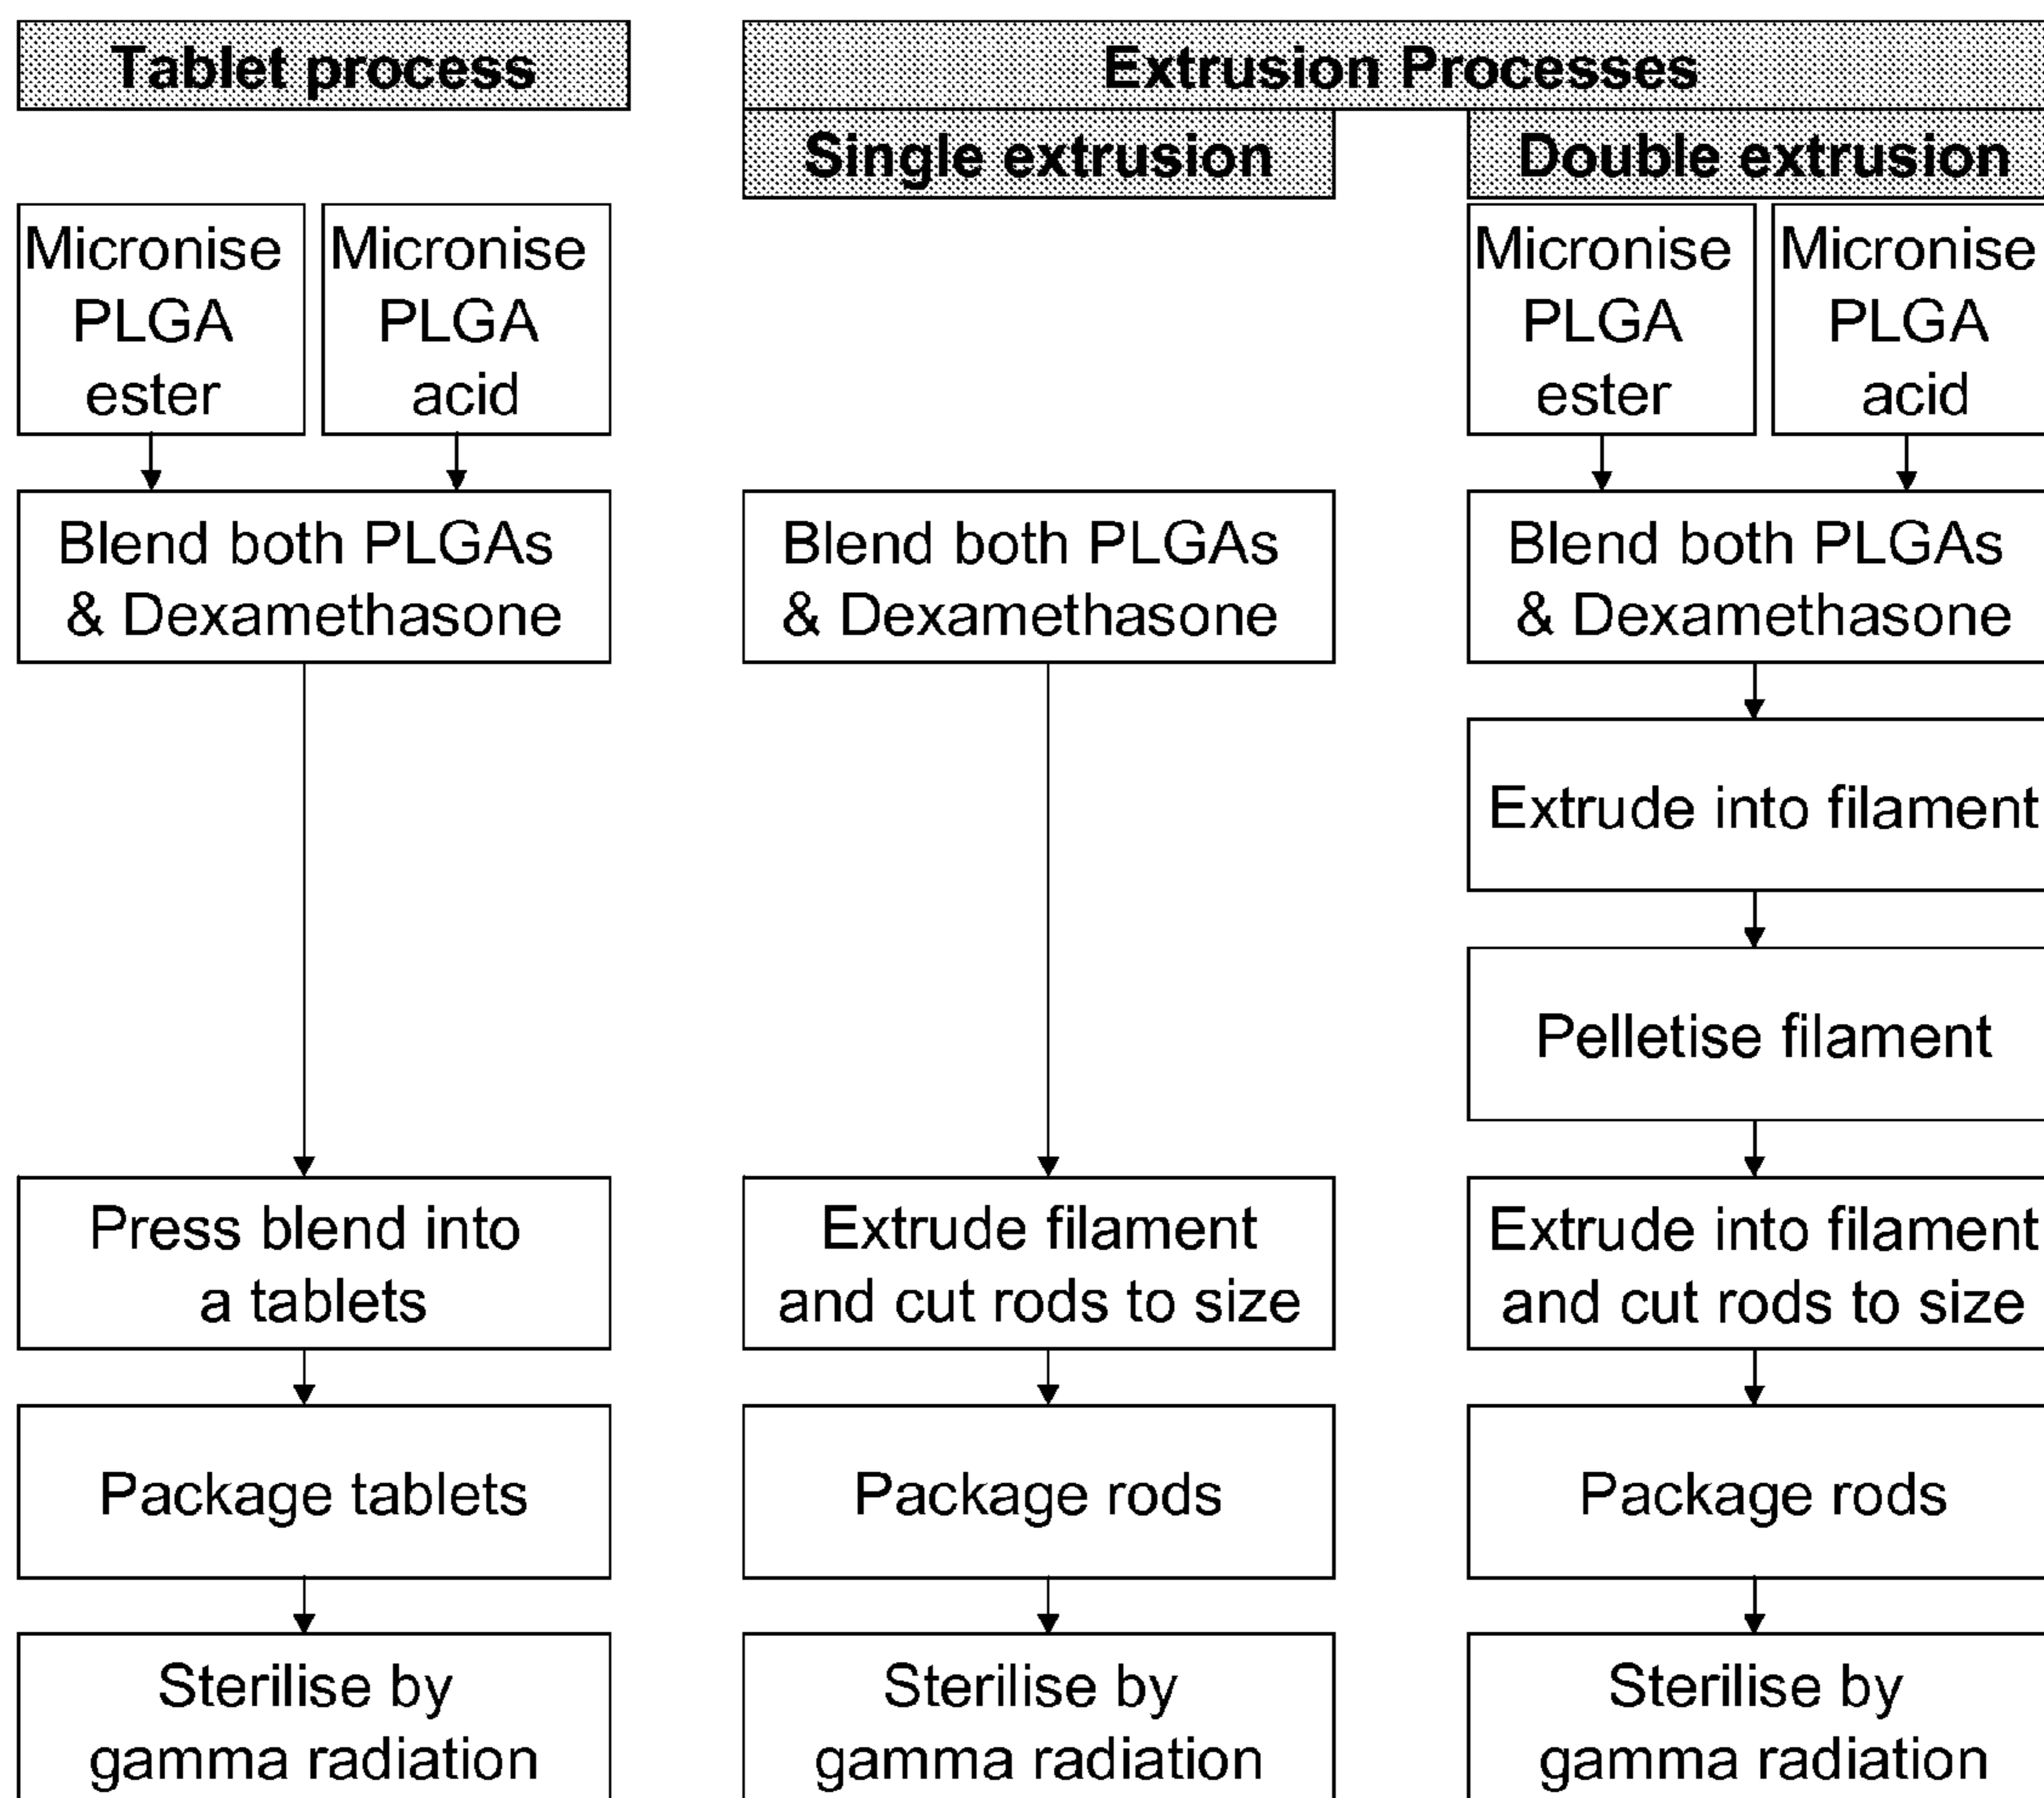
Tablet process

Micronise PLGA ester

Micronise PLGA acid

Blend both PLGAs & Dexamethasone

Press blend into a tablets

Package tablets

Sterilise by gamma radiation

Extrusion Processes

Single extrusion

Blend both PLGAs & Dexamethasone

Extrude filament and cut rods to size

Package rods

Sterilise by gamma radiation

Double extrusion

Micronise PLGA ester

Micronise PLGA acid

Blend both PLGAs & Dexamethasone

Extrude into filament

Pelletise filament

Extrude into filament and cut rods to size

Package rods

Sterilise by gamma radiation